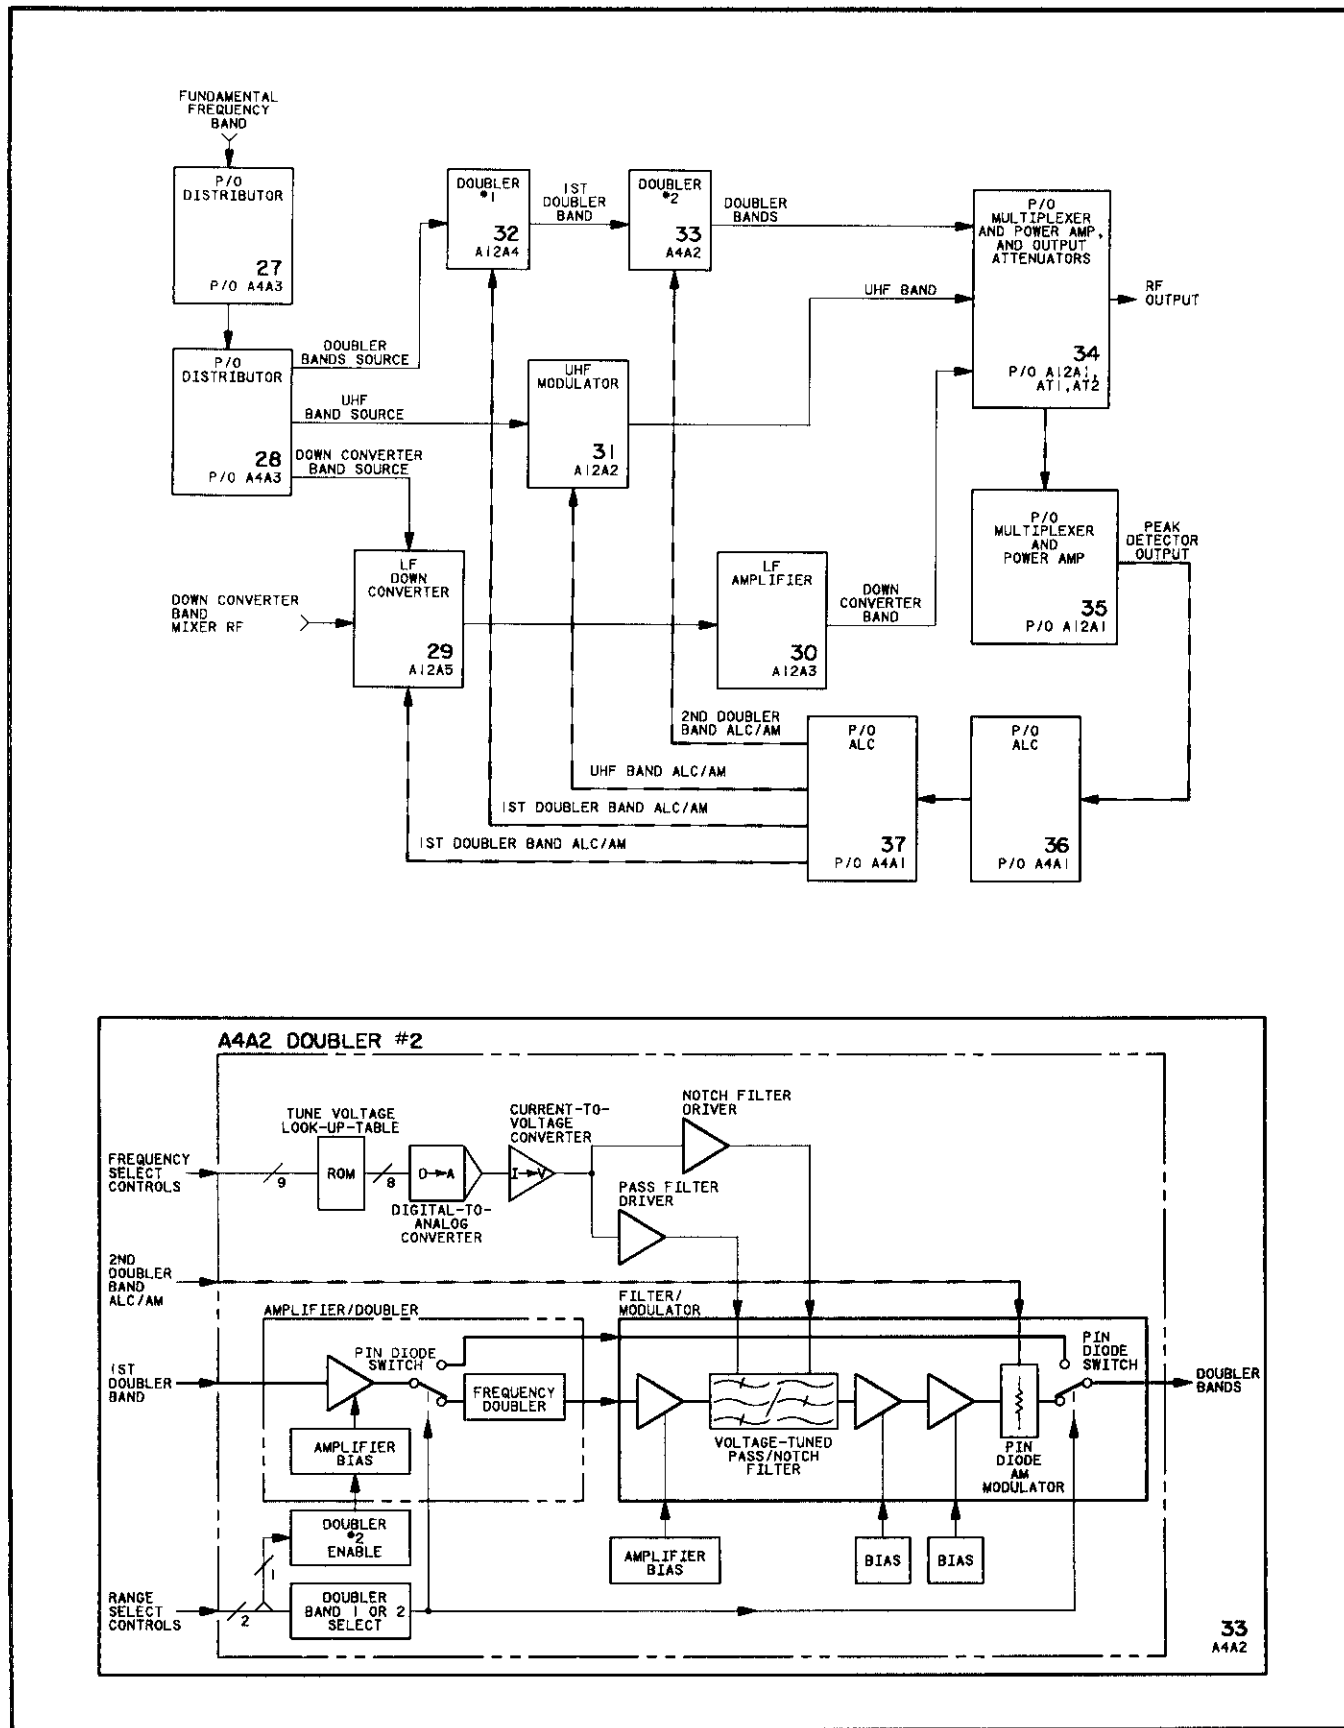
FUNDAMENTAL FREQUENCY BAND

P/O DISTRIBUTOR
27
P/O A4A3

P/O DISTRIBUTOR
28
P/O A4A3

DOUBLER BANDS SOURCE

UHF BAND SOURCE

DOWN CONVERTER BAND SOURCE

DOUBLER #1
32
A12A4

1ST DOUBLER BAND

DOUBLER #2
33
A4A2

DOUBLER BANDS

P/O MULTIPLEXER AND POWER AMP, AND OUTPUT ATTENUATORS
34
P/O A12A1, AT1, AT2

RF OUTPUT

UHF BAND

UHF MODULATOR
31
A12A2

P/O MULTIPLEXER AND POWER AMP
35
P/O A12A1

PEAK DETECTOR OUTPUT

DOWN CONVERTER BAND MIXER RF

LF DOWN CONVERTER
29
A12A5

LF AMPLIFIER
30
A12A3

DOWN CONVERTER BAND

2ND DOUBLER BAND ALC/AM

P/O ALC
37
P/O A4A1

P/O ALC
36
P/O A4A1

UHF BAND ALC/AM

1ST DOUBLER BAND ALC/AM

1ST DOUBLER BAND ALC/AM

A4A2 DOUBLER #2

TUNE VOLTAGE LOOK-UP-TABLE

FREQUENCY SELECT CONTROLS

9

ROM

8

D→A

DIGITAL-TO-ANALOG CONVERTER

CURRENT-TO-VOLTAGE CONVERTER

I→V

NOTCH FILTER DRIVER

PASS FILTER DRIVER

2ND DOUBLER BAND ALC/AM

AMPLIFIER/DOUBLER

FILTER/MODULATOR

1ST DOUBLER BAND

PIN DIODE SWITCH

FREQUENCY DOUBLER

AMPLIFIER BIAS

VOLTAGE-TUNED PASS/NOTCH FILTER

PIN DIODE AM MODULATOR

PIN DIODE SWITCH

DOUBLER BANDS

DOUBLER #2 ENABLE

1

AMPLIFIER BIAS

BIAS

BIAS

RANGE SELECT CONTROLS

2

DOUBLER BAND 1 OR 2 SELECT

33
A4A2